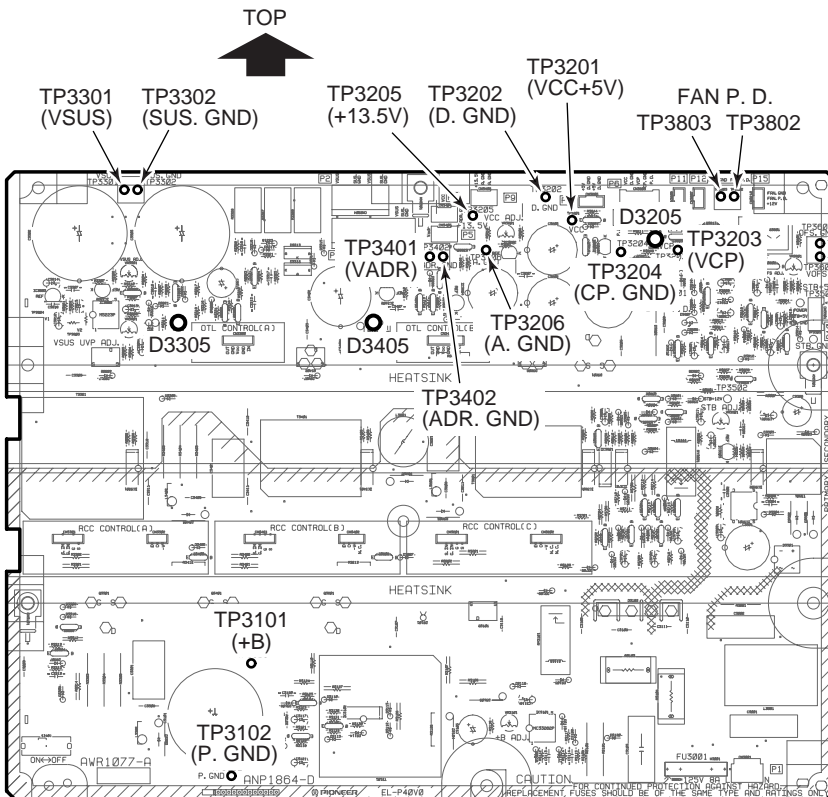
TOP

TP3301
(VSUS)

TP3302
(SUS. GND)

TP3205
(+13.5V)

TP3202
(D. GND)

TP3201
(VCC+5V)

FAN P. D.
TP3803 TP3802

D3205

TP3203
(VCP)

TP3401
(VADR)

TP3204
(CP. GND)

TP3206
(A. GND)

D3305

D3405

OTL CONTROL(A)

OTL CONTROL(B)

VSUS UVP ADJ.

VCC ADJ

HEATSINK

TP3402
(ADR. GND)

STB ADJ

RCC CONTROL(A)

RCC CONTROL(B)

RCC CONTROL(C)

HEATSINK

TP3101
(+B)

TP3102
(P. GND)

+B ADJ

AWR1077-A

ANP1864-D

P. GND

ON↔OFF

PIONEER

EL-P40V0

CAUTION
FOR CONTINUED PROTECTION AGAINST HAZARD,
REPLACEMENT FUSES SHOULD BE OF THE SAME TYPE AND RATINGS ONLY

FU3001

125V 8A

P1

P2

P5

P9

P11

P15